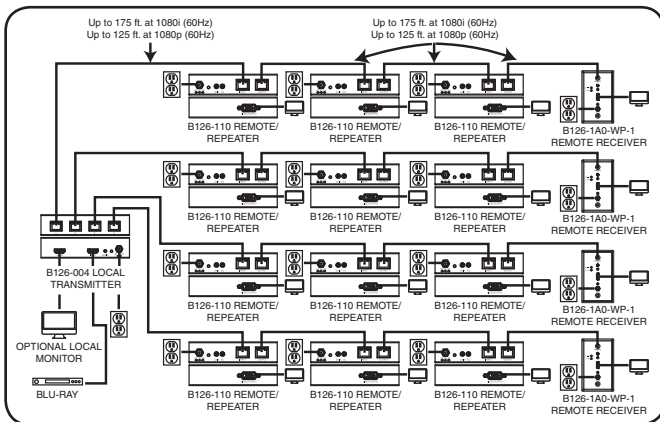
Up to 175 ft. at 1080i (60Hz)
Up to 125 ft. at 1080p (60Hz)

Up to 175 ft. at 1080i (60Hz)
Up to 125 ft. at 1080p (60Hz)

B126-110 REMOTE/ REPEATER

B126-110 REMOTE/ REPEATER

B126-110 REMOTE/ REPEATER

B126-1A0-WP-1 REMOTE RECEIVER

B126-110 REMOTE/ REPEATER

B126-110 REMOTE/ REPEATER

B126-110 REMOTE/ REPEATER

B126-1A0-WP-1 REMOTE RECEIVER

B126-004 LOCAL TRANSMITTER

B126-110 REMOTE/ REPEATER

B126-110 REMOTE/ REPEATER

B126-110 REMOTE/ REPEATER

B126-1A0-WP-1 REMOTE RECEIVER

OPTIONAL LOCAL MONITOR

BLU-RAY

B126-110 REMOTE/ REPEATER

B126-110 REMOTE/ REPEATER

B126-110 REMOTE/ REPEATER

B126-1A0-WP-1 REMOTE RECEIVER